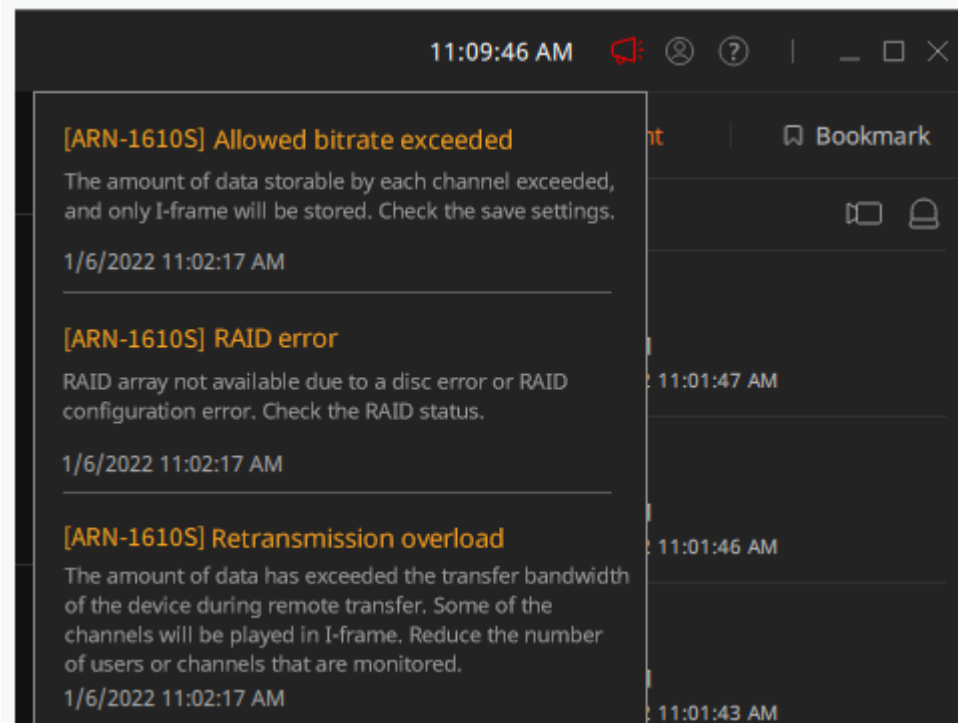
11:09:46 AM

[ARN-1610S] Allowed bitrate exceeded
The amount of data storable by each channel exceeded, and only I-frame will be stored. Check the save settings.

1/6/2022 11:02:17 AM

[ARN-1610S] RAID error
RAID array not available due to a disc error or RAID configuration error. Check the RAID status.

1/6/2022 11:02:17 AM

[ARN-1610S] Retransmission overload
The amount of data has exceeded the transfer bandwidth of the device during remote transfer. Some of the channels will be played in I-frame. Reduce the number of users or channels that are monitored.
1/6/2022 11:02:17 AM

nt

Bookmark

2 11:01:47 AM

2 11:01:46 AM

2 11:01:43 AM